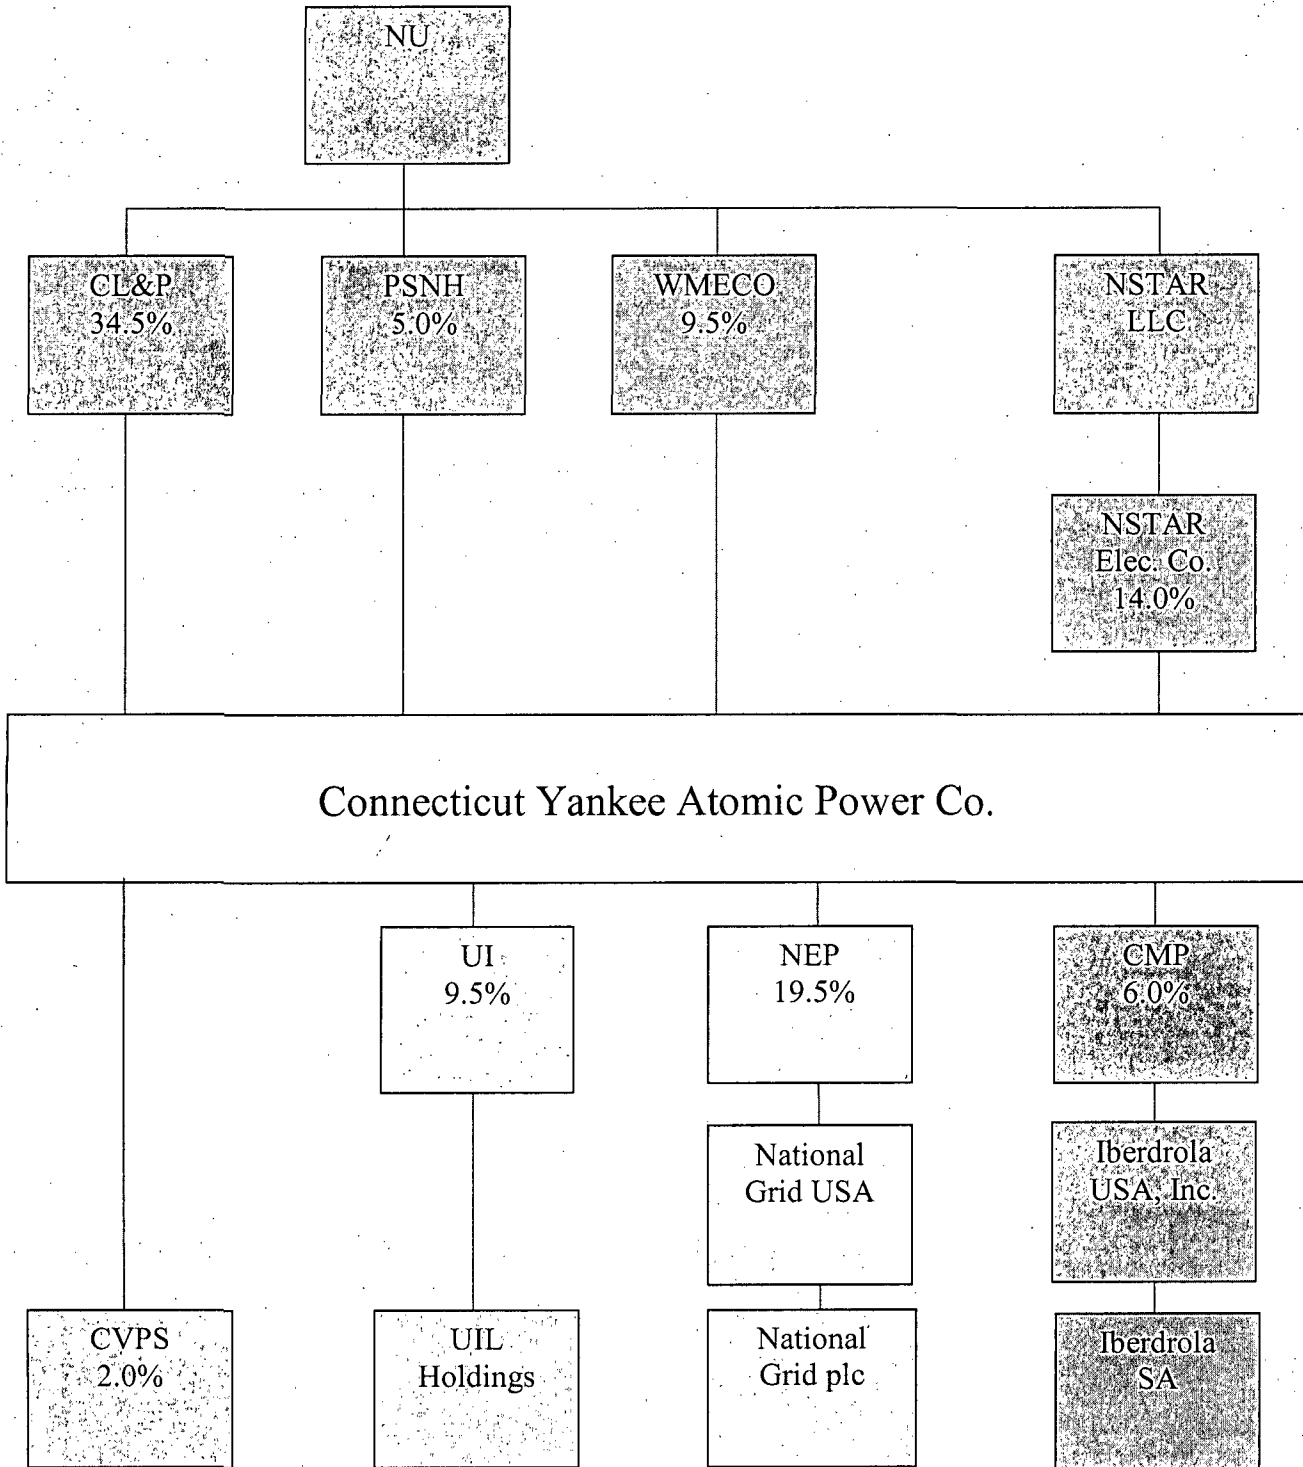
NU

CL&P
34.5%

PSNH
5.0%

WMECO
9.5%

NSTAR
LLC

NSTAR
Elec. Co.
14.0%

Connecticut Yankee Atomic Power Co.

UI
9.5%

NEP
19.5%

CMP
6.0%

National
Grid USA

Iberdrola
USA, Inc.

CVPS
2.0%

UIL
Holdings

National
Grid plc

Iberdrola
SA